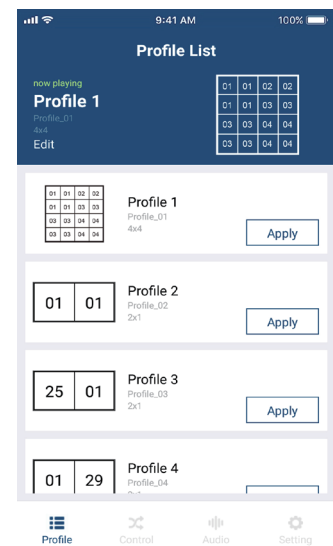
9:41 AM
100%

Profile List

now playing
Profile 1
Profile_01
4x4
Edit

| 01 | 01 | 02 | 02 |
|---|---|---|---|
| 01 | 01 | 03 | 03 |
| 03 | 03 | 04 | 04 |
| 03 | 03 | 04 | 04 |

| 01 | 01 | 02 | 02 |
|---|---|---|---|
| 01 | 01 | 03 | 03 |
| 03 | 03 | 04 | 04 |
| 03 | 03 | 04 | 04 |

Profile 1
Profile_01
4x4
Apply

| 01 | 01 |
|---|---|

Profile 2
Profile_02
2x1
Apply

| 25 | 01 |
|---|---|

Profile 3
Profile_03
2x1
Apply

| 01 | 29 |
|---|---|

Profile 4
Profile_04
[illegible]

Profile
Control
Audio
Setting